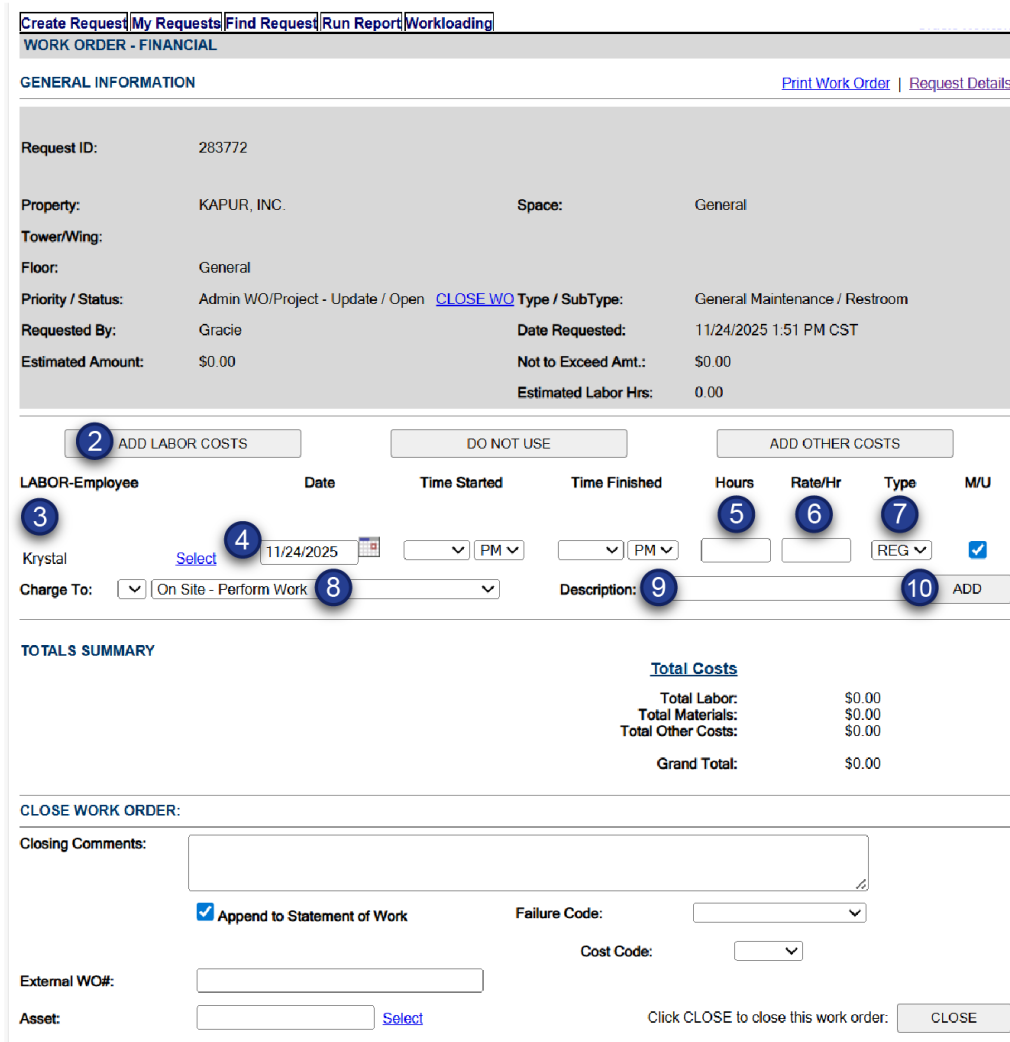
Create Request | My Requests | Find Request | Run Report | Workloading

WORK ORDER - FINANCIAL

GENERAL INFORMATION

Print Work Order | Request Details

Request ID: 283772

Property: KAPUR, INC.

Space: General

Tower/Wing:

Floor: General

Priority / Status: Admin WO/Project - Update / Open CLOSE WO

Type / SubType: General Maintenance / Restroom

Requested By: Gracie

Date Requested: 11/24/2025 1:51 PM CST

Estimated Amount: $0.00

Not to Exceed Amt.: $0.00

Estimated Labor Hrs: 0.00

2 ADD LABOR COSTS

DO NOT USE

ADD OTHER COSTS

LABOR-Employee | Date | Time Started | Time Finished | Hours | Rate/Hr | Type | M/U

3 4 5 6 7

Krystal Select 11/24/2025 PM PM REG

Charge To: On Site - Perform Work 8

Description: 9

10 ADD

TOTALS SUMMARY

Total Costs

Total Labor: $0.00
Total Materials: $0.00
Total Other Costs: $0.00

Grand Total: $0.00

CLOSE WORK ORDER:

Closing Comments:

Append to Statement of Work

Failure Code:

Cost Code:

External WO#:

Asset: Select

Click CLOSE to close this work order: CLOSE